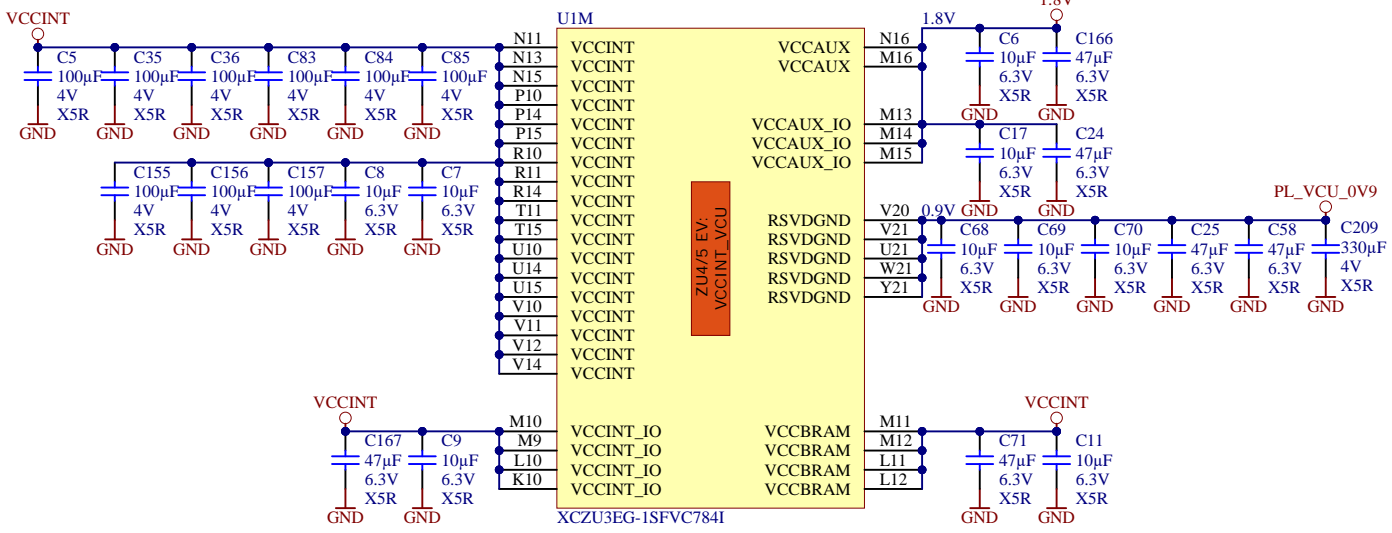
VCCINT

C5 100µF 4V X5R GND
C35 100µF 4V X5R GND
C36 100µF 4V X5R GND
C83 100µF 4V X5R GND
C84 100µF 4V X5R GND
C85 100µF 4V X5R GND

C155 100µF 4V X5R GND
C156 100µF 4V X5R GND
C157 100µF 4V X5R GND
C8 10µF 6.3V X5R GND
C7 10µF 6.3V X5R GND

U1M

N11 VCCINT
N13 VCCINT
N15 VCCINT
P10 VCCINT
P14 VCCINT
P15 VCCINT
R10 VCCINT
R11 VCCINT
R14 VCCINT
T11 VCCINT
T15 VCCINT
U10 VCCINT
U14 VCCINT
U15 VCCINT
V10 VCCINT
V11 VCCINT
V12 VCCINT
V14 VCCINT

ZU4/5 EV: VCCINT_VCU

VCCAUX N16
VCCAUX M16
VCCAUX_IO M13
VCCAUX_IO M14
VCCAUX_IO M15
RSVDGND V20
RSVDGND V21
RSVDGND U21
RSVDGND W21
RSVDGND Y21

1.8V
1.8V
C6 10µF 6.3V X5R GND
C166 47µF 6.3V X5R GND
C17 10µF 6.3V X5R GND
C24 47µF 6.3V X5R GND

0.9V
PL_VCU_0V9
C68 10µF 6.3V X5R GND
C69 10µF 6.3V X5R GND
C70 10µF 6.3V X5R GND
C25 47µF 6.3V X5R GND
C58 47µF 6.3V X5R GND
C209 330µF 4V X5R GND

VCCINT
C167 47µF 6.3V X5R GND
C9 10µF 6.3V X5R GND

M10 VCCINT_IO
M9 VCCINT_IO
L10 VCCINT_IO
K10 VCCINT_IO

VCCBRAM M11
VCCBRAM M12
VCCBRAM L11
VCCBRAM L12

VCCINT
C71 47µF 6.3V X5R GND
C11 10µF 6.3V X5R GND

XCZU3EG-1SFVC784I